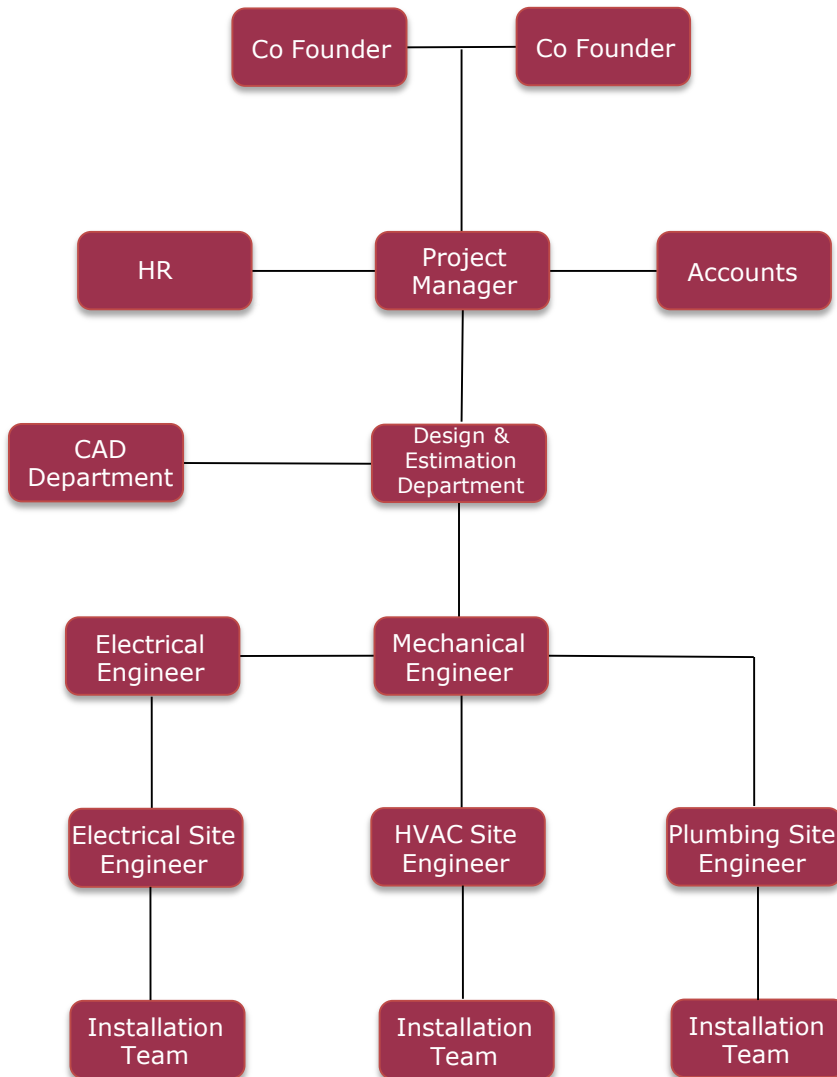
Co Founder
Co Founder

HR
Project Manager
Accounts

CAD Department
Design & Estimation Department

Electrical Engineer
Mechanical Engineer

Electrical Site Engineer
HVAC Site Engineer
Plumbing Site Engineer

Installation Team
Installation Team
Installation Team